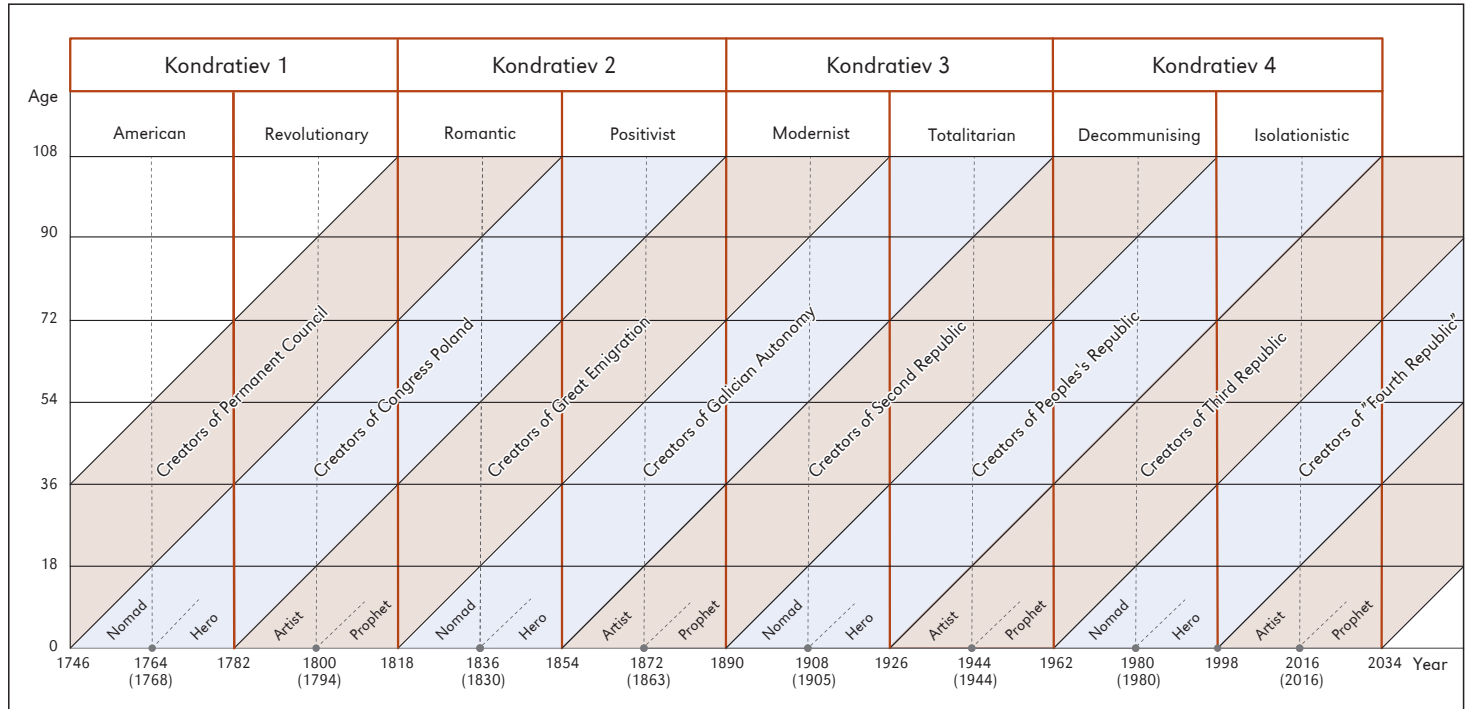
| Kondratiev 1 | | Kondratiev 2 | | Kondratiev 3 | | Kondratiev 4 | |
|---|---|---|---|---|---|---|---|
| American | Revolutionary | Romantic | Positivist | Modernist | Totalitarian | Decommunising | Isolationistic |

Age
108
90
72
54
36
18
0

Creators of Permanent Council
Creators of Congress Poland
Creators of Great Emigration
Creators of Galician Autonomy
Creators of Second Republic
Creators of Peoples's Republic
Creators of Third Republic
Creators of "Fourth Republic"

Nomad Hero Artist Prophet Nomad Hero Artist Prophet Nomad Hero Artist Prophet Nomad Hero Artist Prophet

1746 1764 (1768) 1782 1800 (1794) 1818 1836 (1830) 1854 1872 (1863) 1890 1908 (1905) 1926 1944 (1944) 1962 1980 (1980) 1998 2016 (2016) 2034 Year